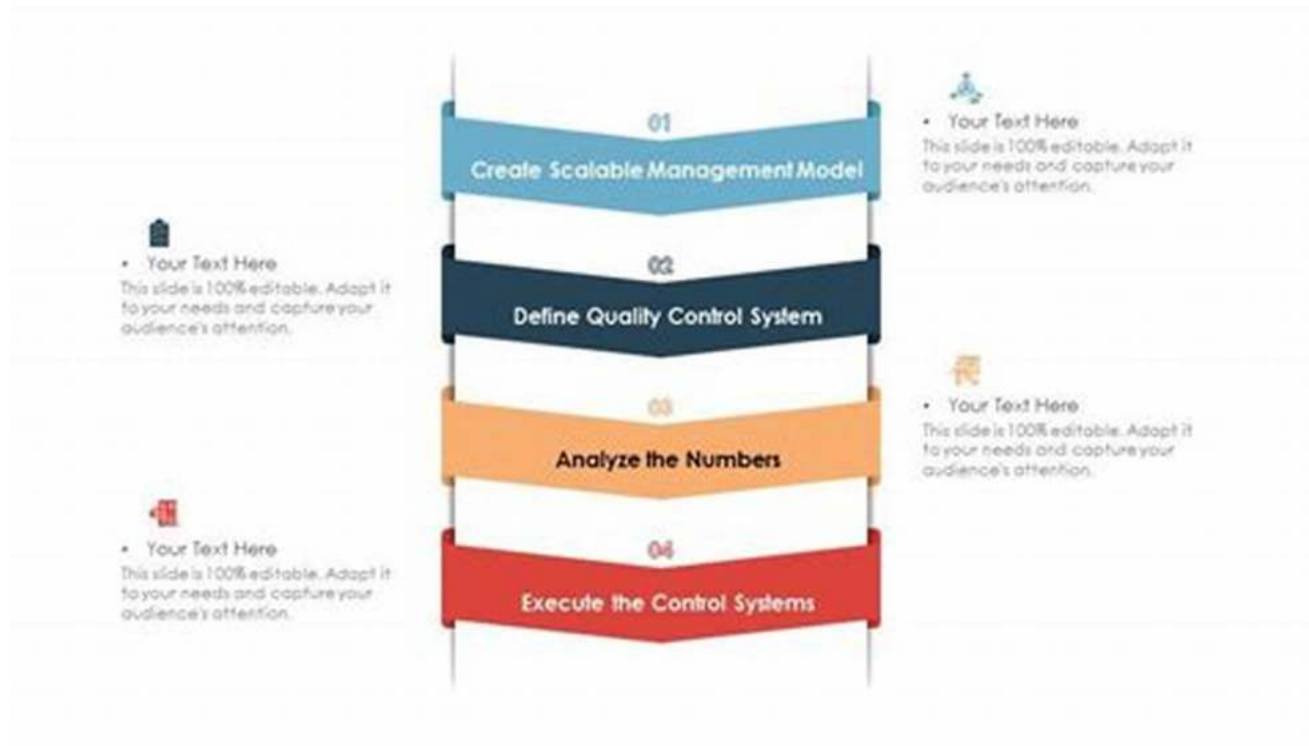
01
Create Scalable Management Model

• Your Text Here
This slide is 100% editable. Adapt it to your needs and capture your audience's attention.

• Your Text Here
This slide is 100% editable. Adapt it to your needs and capture your audience's attention.

02
Define Quality Control System

• Your Text Here
This slide is 100% editable. Adapt it to your needs and capture your audience's attention.

03
Analyze the Numbers

• Your Text Here
This slide is 100% editable. Adapt it to your needs and capture your audience's attention.

04
Execute the Control Systems